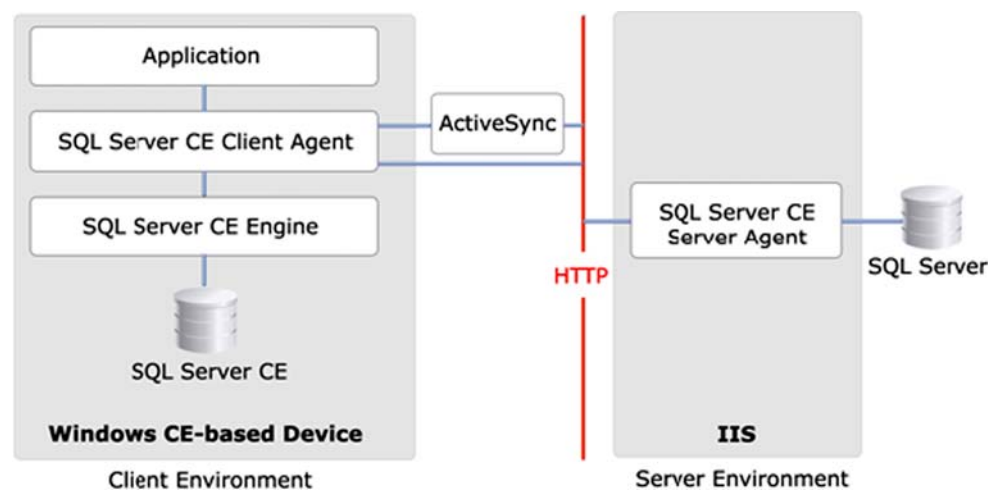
Application

SQL Server CE Client Agent

ActiveSync

SQL Server CE Engine

SQL Server CE

Windows CE-based Device

Client Environment

HTTP

SQL Server CE Server Agent

SQL Server

IIS

Server Environment